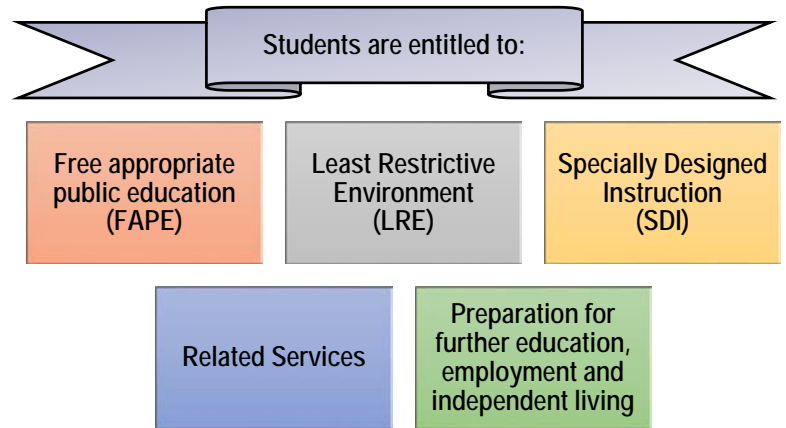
Students are entitled to:

Free appropriate public education (FAPE)

Least Restrictive Environment (LRE)

Specially Designed Instruction (SDI)

Related Services

Preparation for further education, employment and independent living